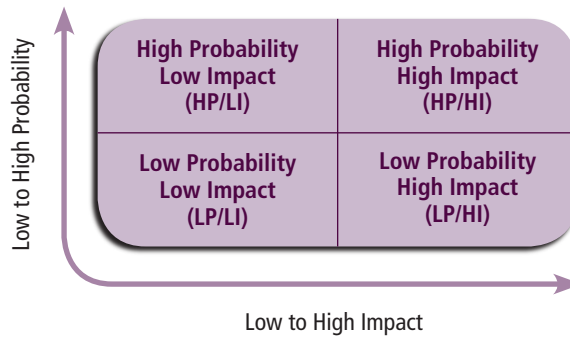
Low to High Probability

| High Probability Low Impact (HP/LI) | High Probability High Impact (HP/HI) |
|---|---|
| Low Probability Low Impact (LP/LI) | Low Probability High Impact (LP/HI) |

Low to High Impact